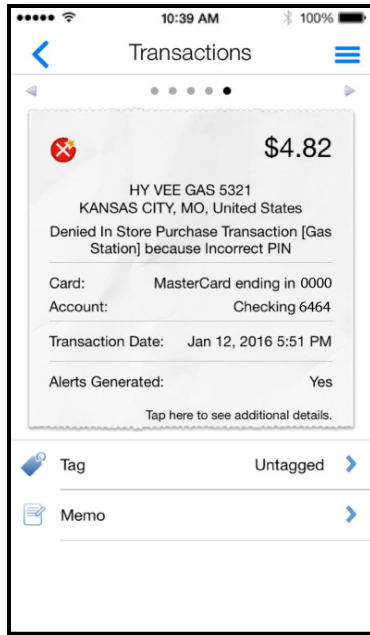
10:39 AM
100%

Transactions

$4.82

HY VEE GAS 5321
KANSAS CITY, MO, United States

Denied In Store Purchase Transaction [Gas Station] because Incorrect PIN

| | |
|---|---|
| Card: | MasterCard ending in 0000 |
| Account: | Checking 6464 |
| Transaction Date: | Jan 12, 2016 5:51 PM |
| Alerts Generated: | Yes |

Tap here to see additional details.

Tag Untagged

Memo